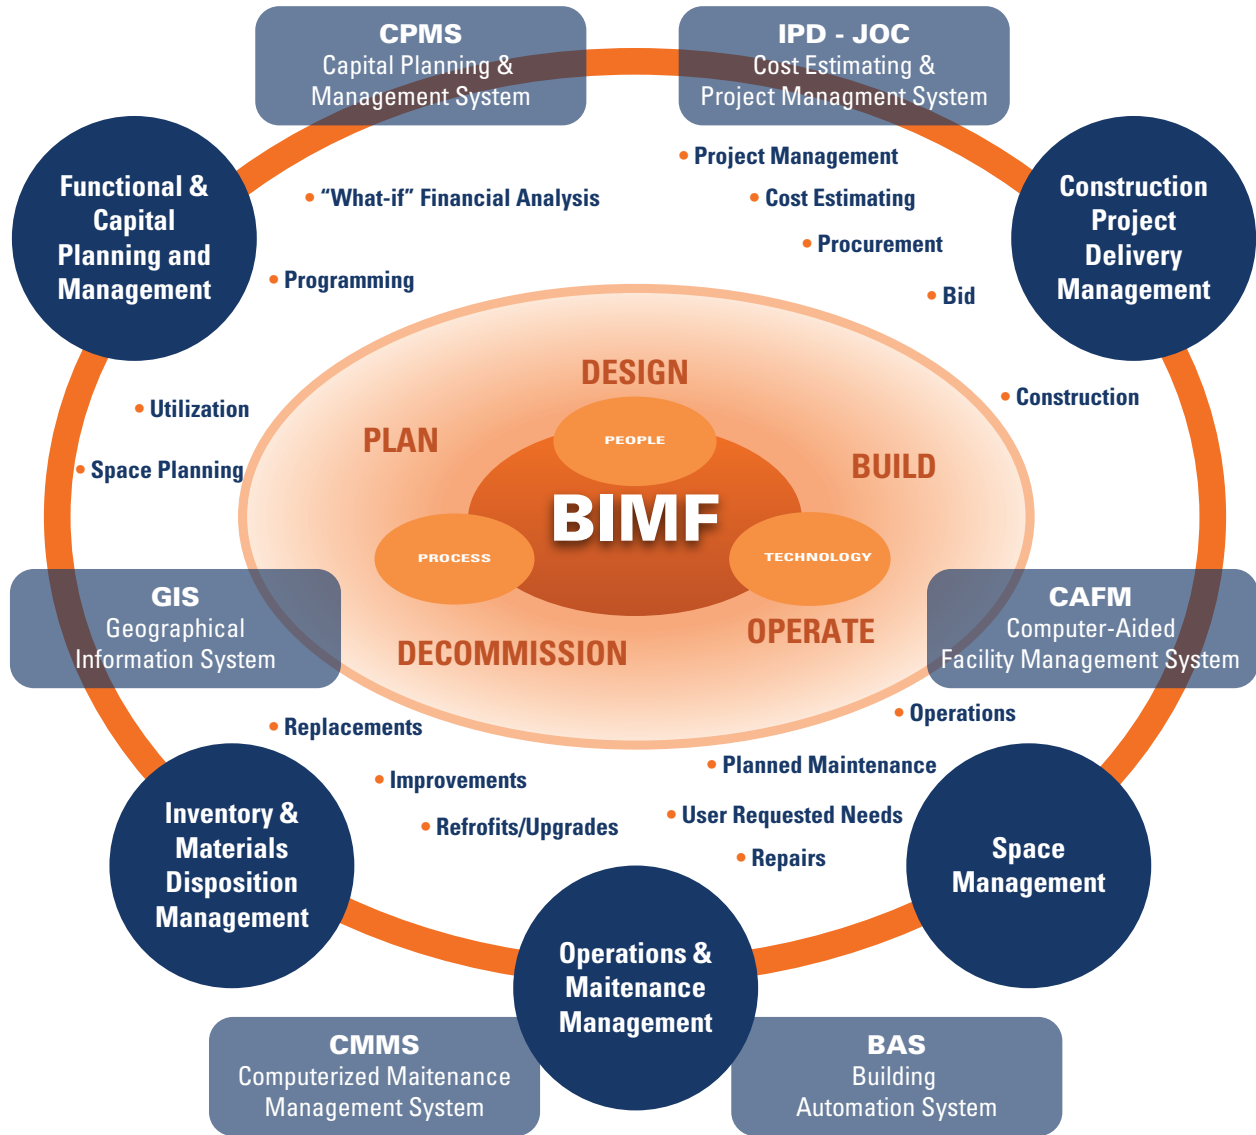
CPMS
Capital Planning & Management System

IPD - JOC
Cost Estimating & Project Managment System

Functional & Capital Planning and Management

• "What-if" Financial Analysis

• Programming

• Project Management
• Cost Estimating
• Procurement
• Bid

Construction Project Delivery Management

• Construction

• Utilization
• Space Planning

DESIGN
PLAN
BUILD
PEOPLE
BIMF
PROCESS
TECHNOLOGY
DECOMMISSION
OPERATE

GIS
Geographical Information System

CAFM
Computer-Aided Facility Management System

• Replacements
• Improvements
• Refrofits/Upgrades

• Operations
• Planned Maintenance
• User Requested Needs
• Repairs

Inventory & Materials Disposition Management

Space Management

Operations & Maitenance Management

CMMS
Computerized Maitenance Management System

BAS
Building Automation System